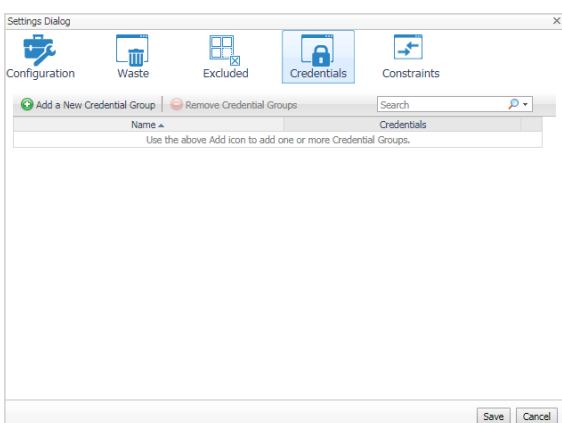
Settings Dialog

×

Configuration

Waste

Excluded

Credentials

Constraints

Add a New Credential Group

Remove Credential Groups

Search

| Name ▲ | Credentials |
|---|---|
| Use the above Add icon to add one or more Credential Groups. | |

Save

Cancel